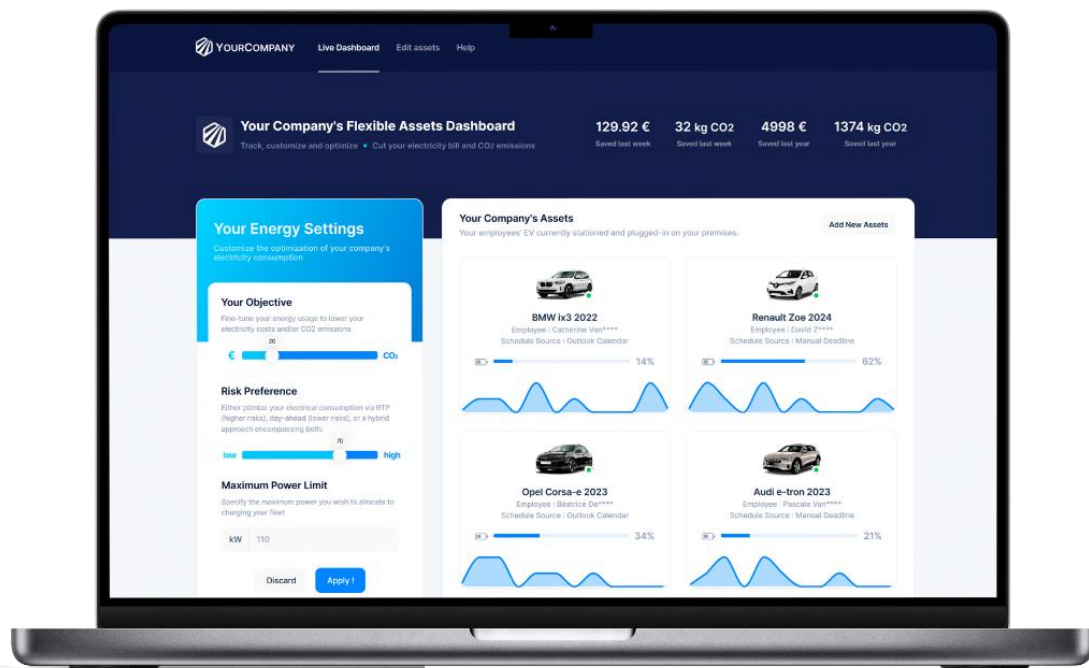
YOURCOMPANY Live Dashboard Edit assets Help

Your Company's Flexible Assets Dashboard

Track, customize and optimize • Cut your electricity bill and CO2 emissions

129.92 € Saved last week

32 kg CO2 Saved last week

4998 € Saved last year

1374 kg CO2 Saved last year

Your Energy Settings

Customize the optimization of your company's electricity consumption

Your Objective

Fine-tune your energy usage to lower your electricity costs and/or CO2 emissions.

20

€ CO₂

Risk Preference

Either ptimize your electrical consumption via RTP (higher risks), day-ahead (lower risks), or a hybrid approach encompassing both.

70

low high

Maximum Power Limit

Specify the maximum power you wish to allocate to charging your fleet

kW 110

Discard Apply !

Your Company's Assets

Your employees' EV currently stationed and plugged-in on your premises.

Add New Assets

BMW ix3 2022

Employee : Catherine Van****

Schedule Source : Outlook Calendar

14%

Renault Zoe 2024

Employee : David Z****

Schedule Source : Manual Deadline

62%

Opel Corsa-e 2023

Employee : Béatrice De****

Schedule Source : Outlook Calendar

34%

Audi e-tron 2023

Employee : Pascale Van****

Schedule Source : Manual Deadline

21%